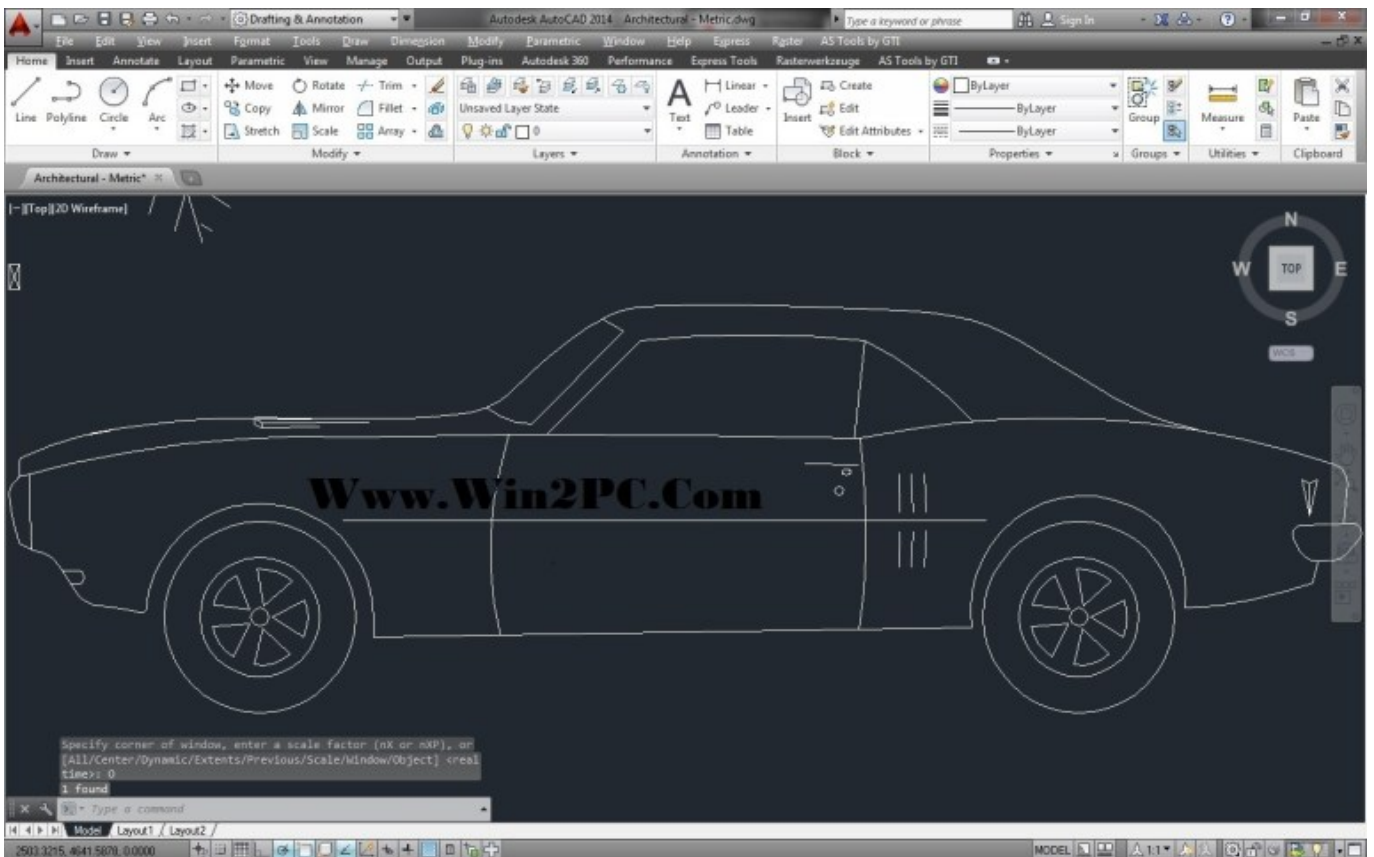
Drafting & Annotation

Autodesk AutoCAD 2014 Architectural - Metric.dwg

Type a keyword or phrase

Sign In

File Edit View Insert Format Tools Draw Dimension Modify Parametric Window Help Express Raster AS Tools by GTI

Home Insert Annotate Layout Parametric View Manage Output Plug-ins Autodesk 360 Performance Express Tools Rasterwerkzeuge AS Tools by GTI

Line Polyline Circle Arc

Move Rotate Trim Copy Mirror Fillet Stretch Scale Array

Unsaved Layer State

0

Text

Linear Leader Table

Insert

Create Edit Edit Attributes

ByLayer

ByLayer

ByLayer

Group

Measure

Paste

Draw ▾ Modify ▾ Layers ▾ Annotation ▾ Block ▾ Properties ▾ Groups ▾ Utilities ▾ Clipboard

Architectural - Metric*

[−][Top][2D Wireframe]

N
W TOP E
S

WCS

Www.Win2PC.Com

Specify corner of window, enter a scale factor (nX or nXP), or [All/Center/Dynamic/Extents/Previous/Scale/Window/Object] <real time>: O
1 found

Type a command

Model Layout1 Layout2

2503.3215, 4641.5878, 0.0000

MODEL

1:1